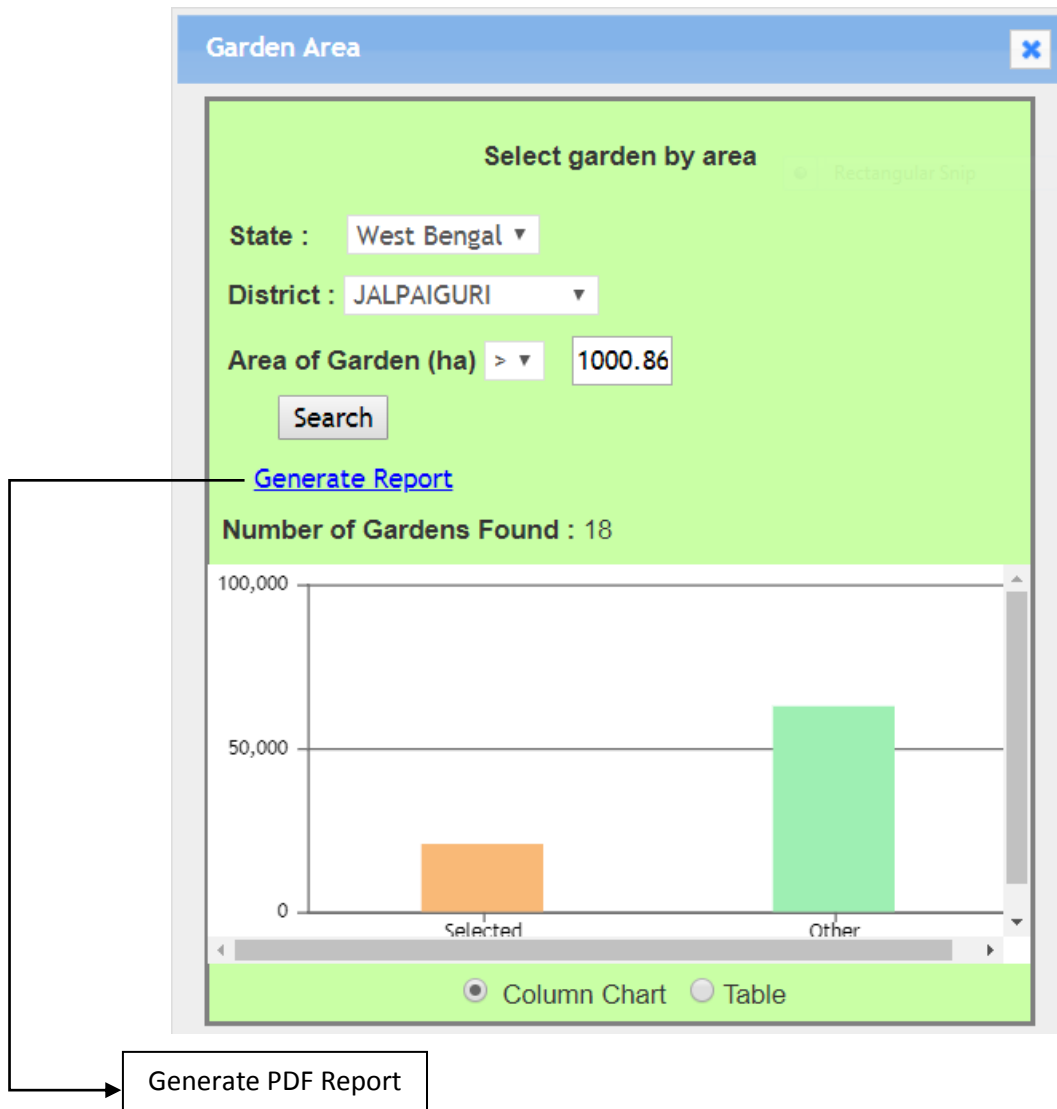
Garden Area

Select garden by area

Rectangular Snip

State : West Bengal

District : JALPAIGURI

Area of Garden (ha) > 1000.86

Search

Generate Report

Number of Gardens Found : 18

100,000

50,000

0

Selected

Other

Column Chart Table

Generate PDF Report